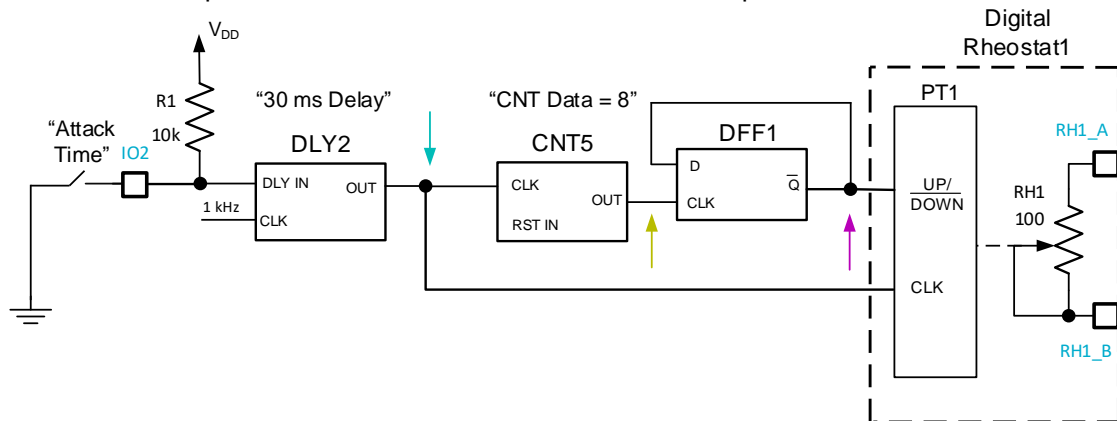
Digital Rheostat1

$V_{DD}$

R1
10k

"30 ms Delay"

"CNT Data = 8"

PT1

"Attack Time"
IO2

DLY2
DLY IN
OUT
1 kHz
CLK

CNT5
CLK
OUT
RST IN

DFF1
D
CLK
$\overline{Q}$

$\overline{UP/DOWN}$
CLK

RH1_A
RH1
100
RH1_B